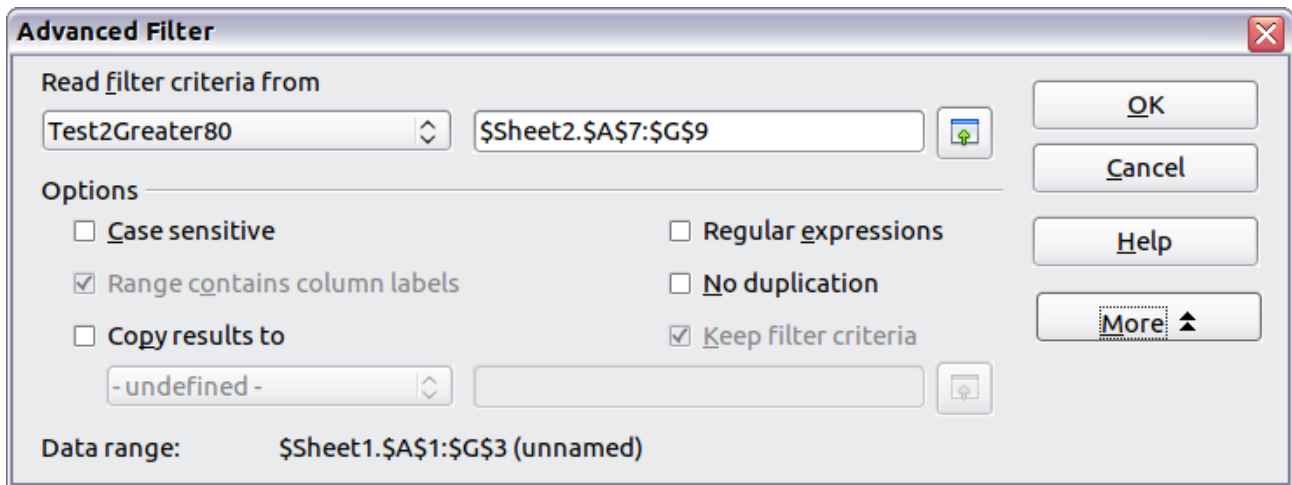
Advanced Filter

Read filter criteria from

Test2Greater80

$Sheet2.$A$7:$G$9

OK

Cancel

Help

More

Options

Case sensitive

Range contains column labels

Copy results to

- undefined -

Regular expressions

No duplication

Keep filter criteria

Data range: $Sheet1.$A$1:$G$3 (unnamed)